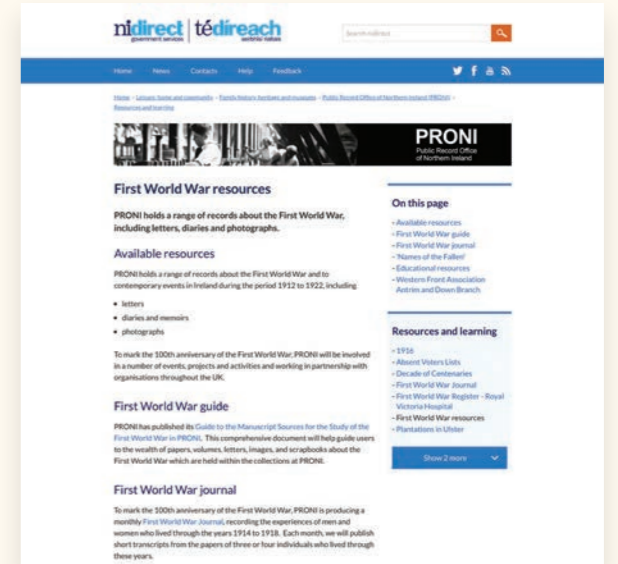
nidirect government services | tédíreach seirbhísí rialtais

Search nidirect

Home News Contacts Help Feedback

Home > Leisure, home and community > Family history, heritage and museums > Public Record Office of Northern Ireland (PRONI) > Resources and learning

PRONI
Public Record Office of Northern Ireland

First World War resources

PRONI holds a range of records about the First World War, including letters, diaries and photographs.

Available resources

PRONI holds a range of records about the First World War and to contemporary events in Ireland during the period 1912 to 1922, including

• letters
• diaries and memoirs
• photographs

To mark the 100th anniversary of the First World War, PRONI will be involved in a number of events, projects and activities and working in partnership with organisations throughout the UK.

First World War guide

PRONI has published its Guide to the Manuscript Sources for the Study of the First World War in PRONI. This comprehensive document will help guide users to the wealth of papers, volumes, letters, images, and scrapbooks about the First World War which are held within the collections at PRONI.

First World War journal

To mark the 100th anniversary of the First World War, PRONI is producing a monthly First World War Journal, recording the experiences of men and women who lived through the years 1914 to 1918. Each month, we will publish short transcripts from the papers of three or four individuals who lived through these years.

On this page

- Available resources
- First World War guide
- First World War journal
- 'Names of the Fallen'
- Educational resources
- Western Front Association Antrim and Down Branch

Resources and learning

- 1916
- Absent Voters Lists
- Decade of Centenaries
- First World War Journal
- First World War Register - Royal Victoria Hospital
- First World War resources
- Plantations in Ulster

Show 2 more